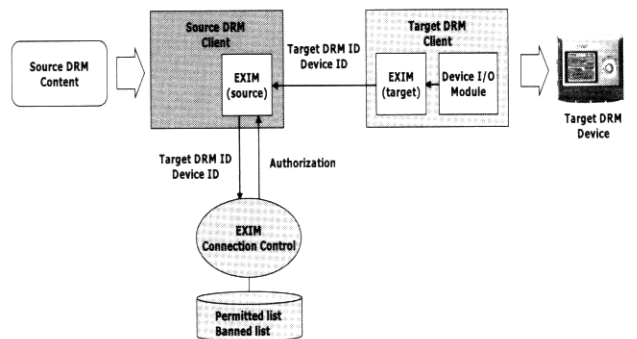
Source DRM Content

Source DRM Client

EXIM (source)

Target DRM ID
Device ID

Target DRM Client

EXIM (target)

Device I/O Module

Target DRM Device

Target DRM ID
Device ID

Authorization

EXIM Connection Control

Permitted list
Banned list